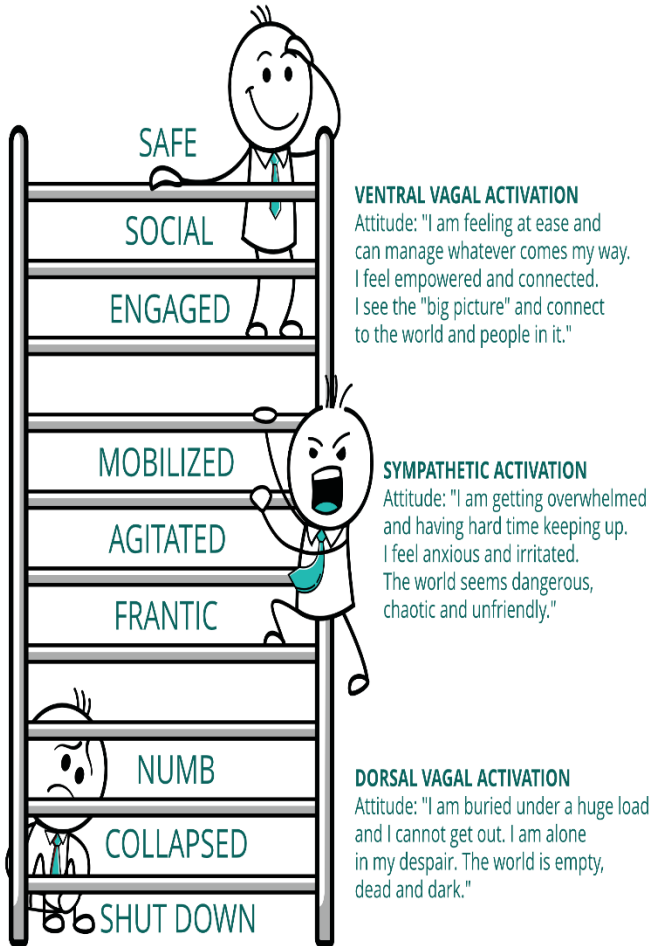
SAFE

SOCIAL

ENGAGED

VENTRAL VAGAL ACTIVATION
Attitude: "I am feeling at ease and can manage whatever comes my way. I feel empowered and connected. I see the "big picture" and connect to the world and people in it."

MOBILIZED

AGITATED

FRANTIC

SYMPATHETIC ACTIVATION
Attitude: "I am getting overwhelmed and having hard time keeping up. I feel anxious and irritated. The world seems dangerous, chaotic and unfriendly."

NUMB

COLLAPSED

SHUT DOWN

DORSAL VAGAL ACTIVATION
Attitude: "I am buried under a huge load and I cannot get out. I am alone in my despair. The world is empty, dead and dark."